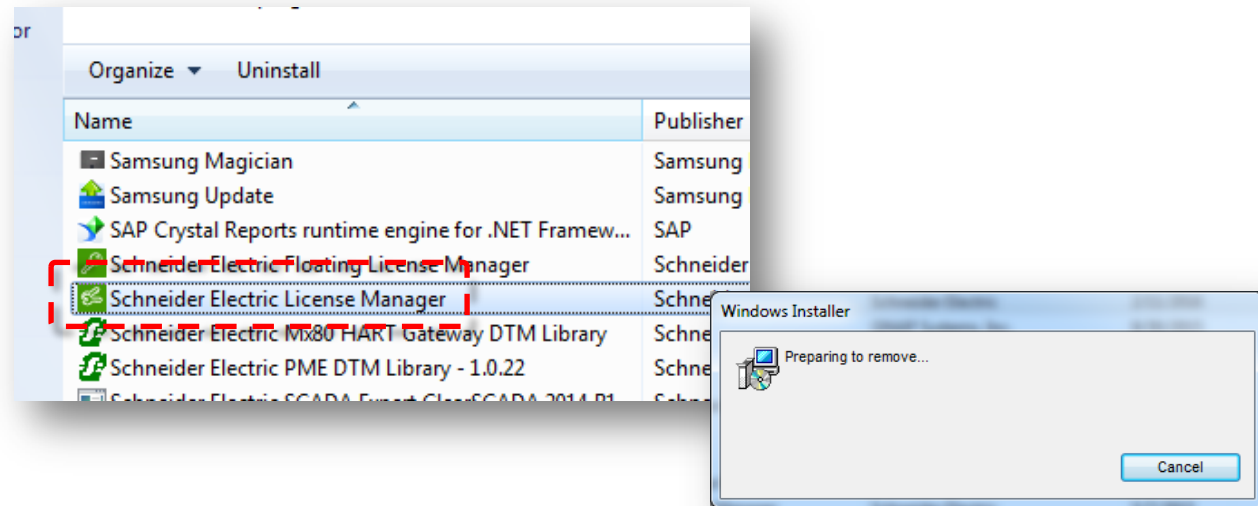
or

Organize ▾ Uninstall

| Name | Publisher |
|---|---|
| Samsung Magician | Samsung |
| Samsung Update | Samsung |
| SAP Crystal Reports runtime engine for .NET Framew... | SAP |
| Schneider Electric Floating License Manager | Schneider |
| Schneider Electric License Manager | Schne |
| Schneider Electric Mx80 HART Gateway DTM Library | Schne |
| Schneider Electric PME DTM Library - 1.0.22 | Schne |
| Schneider Electric SCADA Expert ClearSCADA 2014 R1 | Schne |

Windows Installer

Preparing to remove...

Cancel